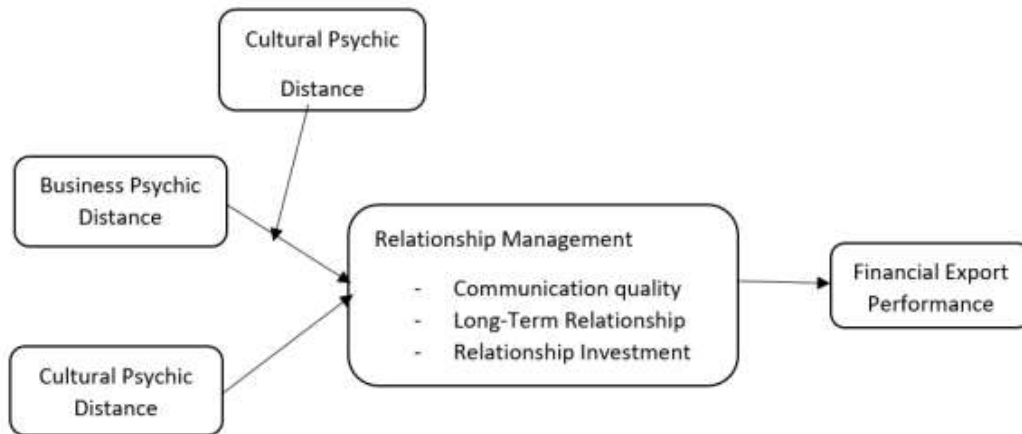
Cultural Psychic Distance

Business Psychic Distance

Relationship Management
- Communication quality
- Long-Term Relationship
- Relationship Investment

Financial Export Performance

Cultural Psychic Distance